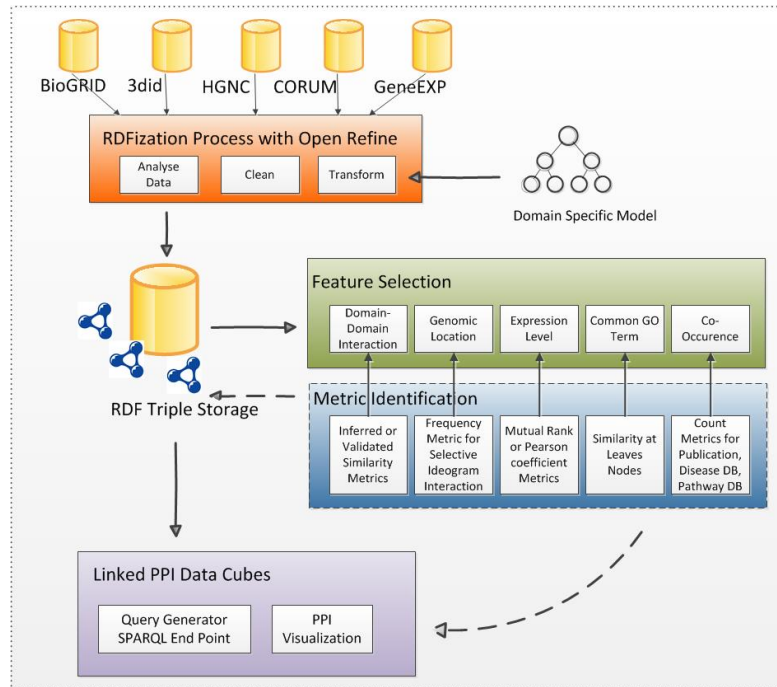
BioGRID
3did
HGNC
CORUM
GeneEXP

RDFization Process with Open Refine
Analyse Data
Clean
Transform

Domain Specific Model

RDF Triple Storage

Feature Selection
Domain-Domain Interaction
Genomic Location
Expression Level
Common GO Term
Co-Occurence

Metric Identification
Inferred or Validated Similarity Metrics
Frequency Metric for Selective Ideogram Interaction
Mutual Rank or Pearson coefficient Metrics
Similarity at Leaves Nodes
Count Metrics for Publication, Disease DB, Pathway DB

Linked PPI Data Cubes
Query Generator SPARQL End Point
PPI Visualization